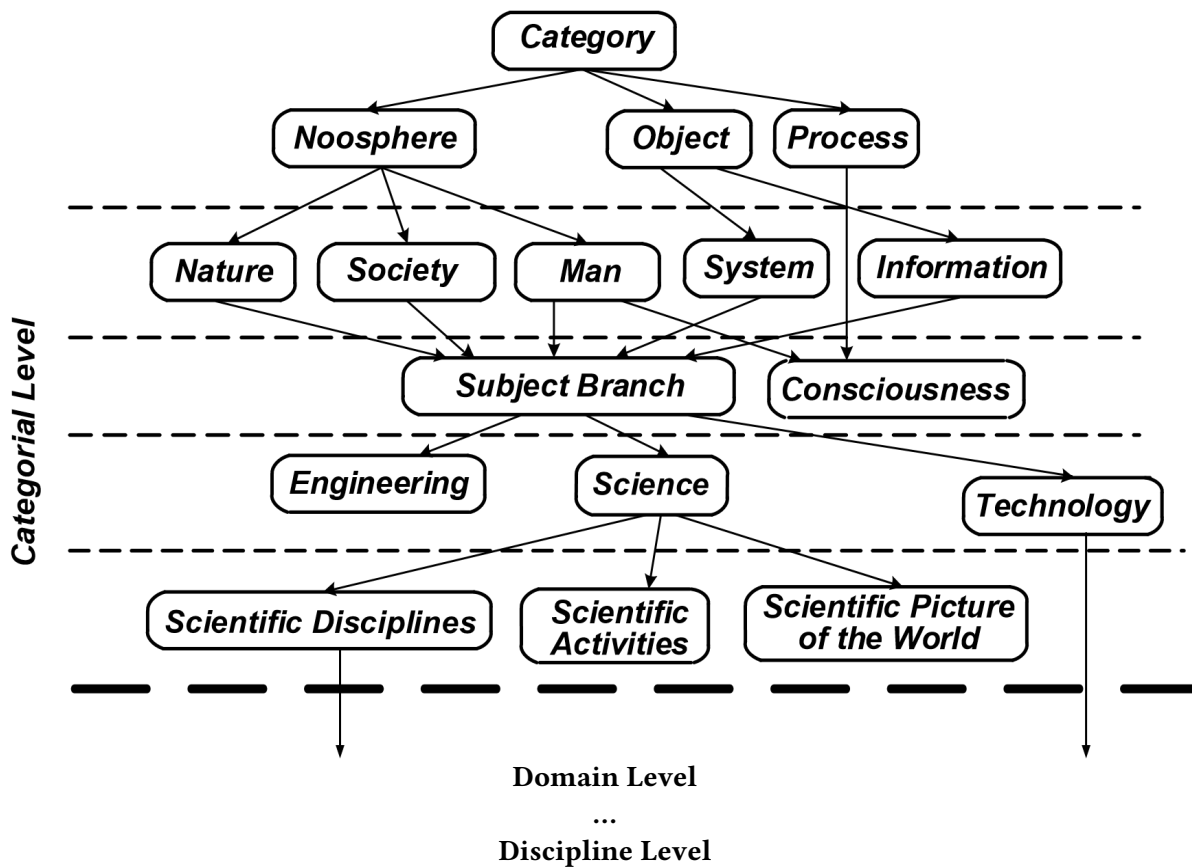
Category

Noosphere

Object

Process

Nature

Society

Man

System

Information

Categorial Level

Subject Branch

Consciousness

Engineering

Science

Technology

Scientific Disciplines

Scientific Activities

Scientific Picture of the World

Domain Level
...
Discipline Level